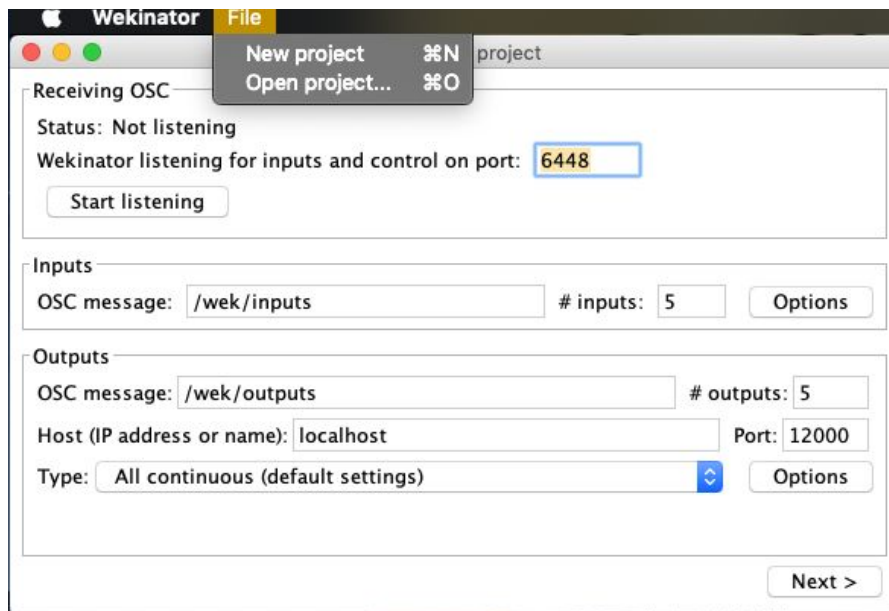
Wekinator File

New project ⌘N
Open project... ⌘O

project

Receiving OSC
Status: Not listening
Wekinator listening for inputs and control on port: 6448
Start listening

Inputs
OSC message: /wek/inputs # inputs: 5 Options

Outputs
OSC message: /wek/outputs # outputs: 5
Host (IP address or name): localhost Port: 12000
Type: All continuous (default settings) Options

Next >